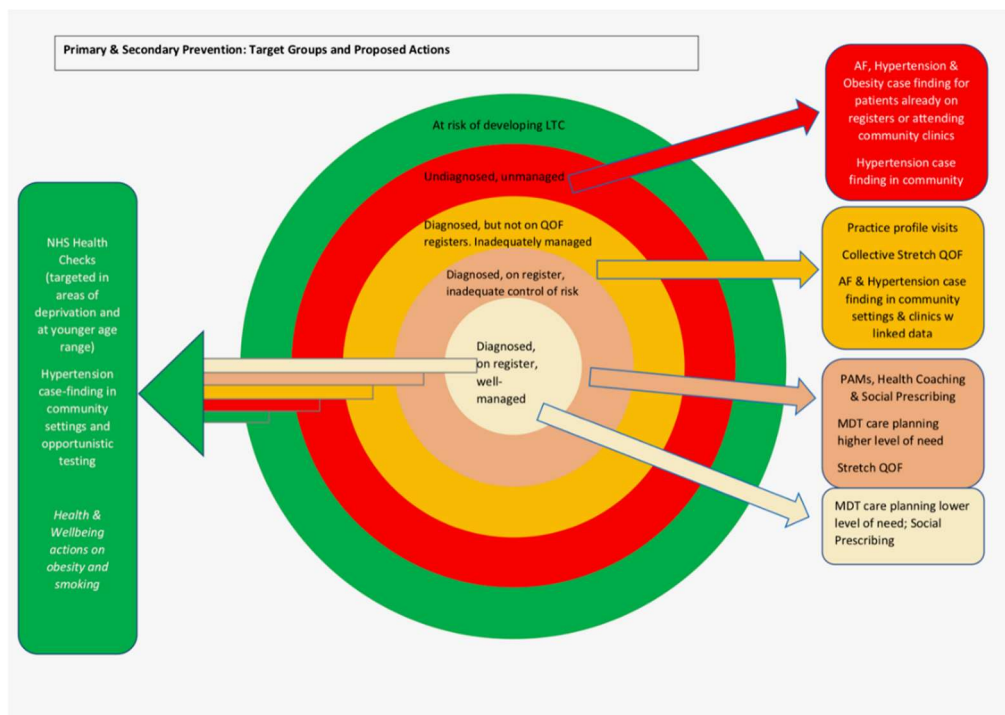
Primary & Secondary Prevention: Target Groups and Proposed Actions

NHS Health Checks (targeted in areas of deprivation and at younger age range)

Hypertension case-finding in community settings and opportunistic testing

Health & Wellbeing actions on obesity and smoking

At risk of developing LTC

Undiagnosed, unmanaged

Diagnosed, but not on QOF registers. Inadequately managed

Diagnosed, on register, inadequate control of risk

Diagnosed, on register, well-managed

AF, Hypertension & Obesity case finding for patients already on registers or attending community clinics

Hypertension case finding in community

Practice profile visits

Collective Stretch QOF

AF & Hypertension case finding in community settings & clinics w linked data

PAMs, Health Coaching & Social Prescribing

MDT care planning higher level of need

Stretch QOF

MDT care planning lower level of need; Social Prescribing